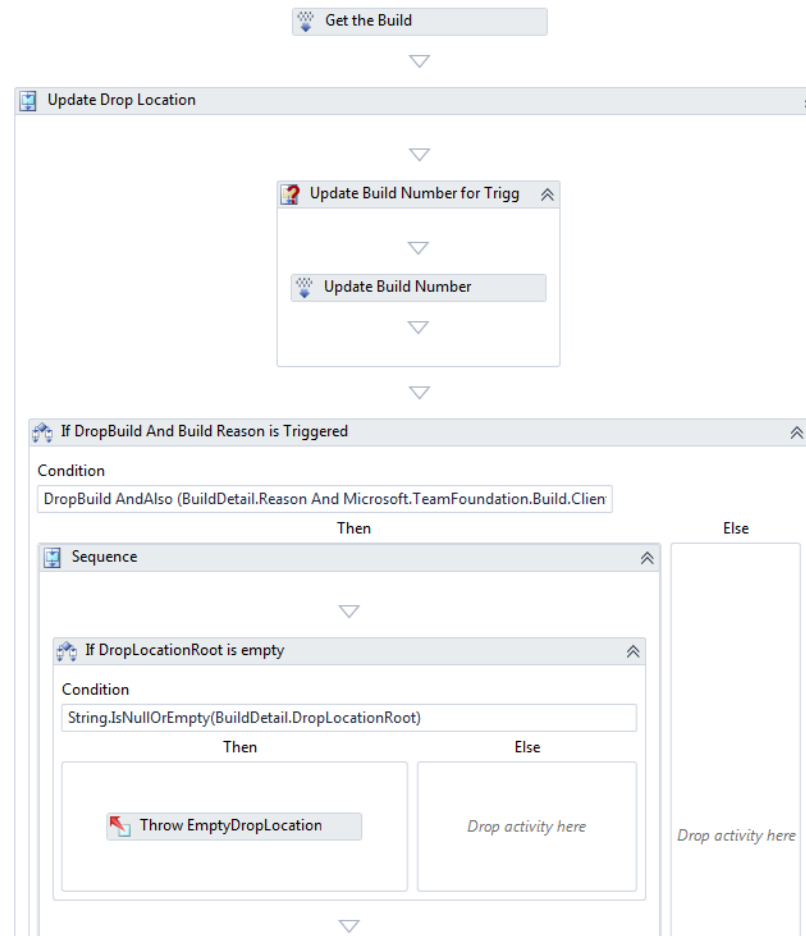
Get the Build

Update Drop Location

Update Build Number for Trigg

Update Build Number

If DropBuild And Build Reason is Triggered

Condition

DropBuild AndAlso (BuildDetail.Reason And Microsoft.TeamFoundation.Build.Clien

Then

Else

Sequence

If DropLocationRoot is empty

Condition

String.IsNullOrEmpty(BuildDetail.DropLocationRoot)

Then

Else

Throw EmptyDropLocation

Drop activity here

Drop activity here